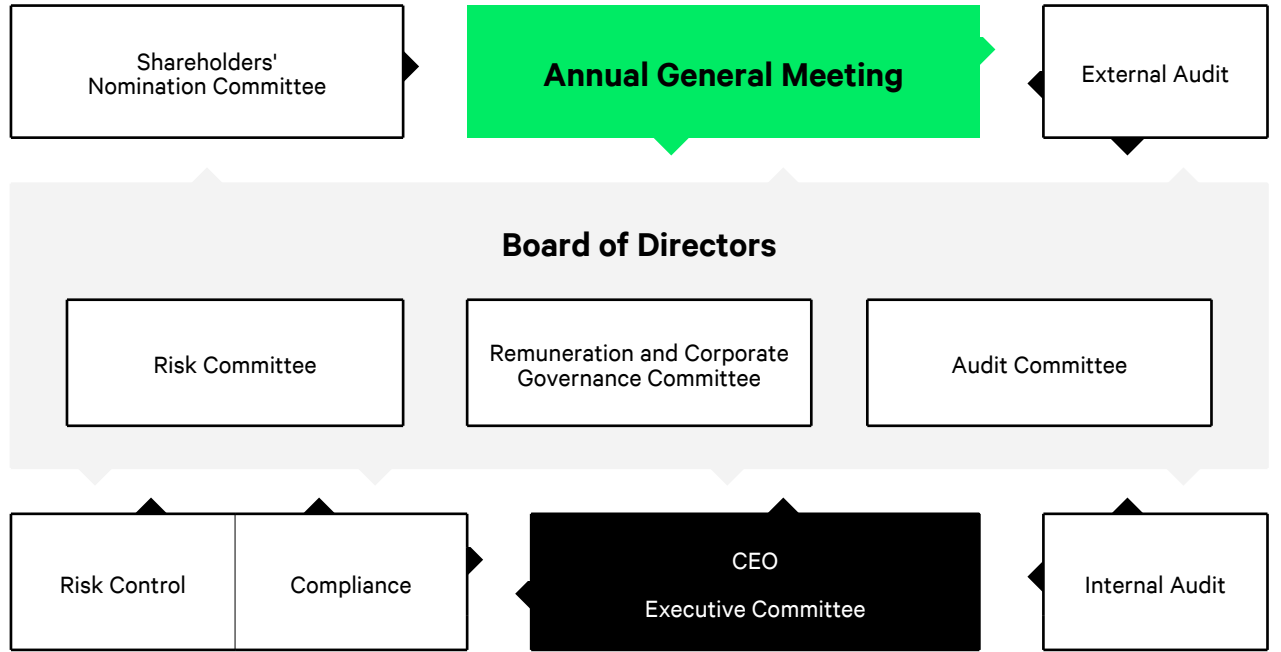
Shareholders' Nomination Committee

Annual General Meeting

External Audit

Board of Directors

Risk Committee

Remuneration and Corporate Governance Committee

Audit Committee

Risk Control

Compliance

CEO

Executive Committee

Internal Audit